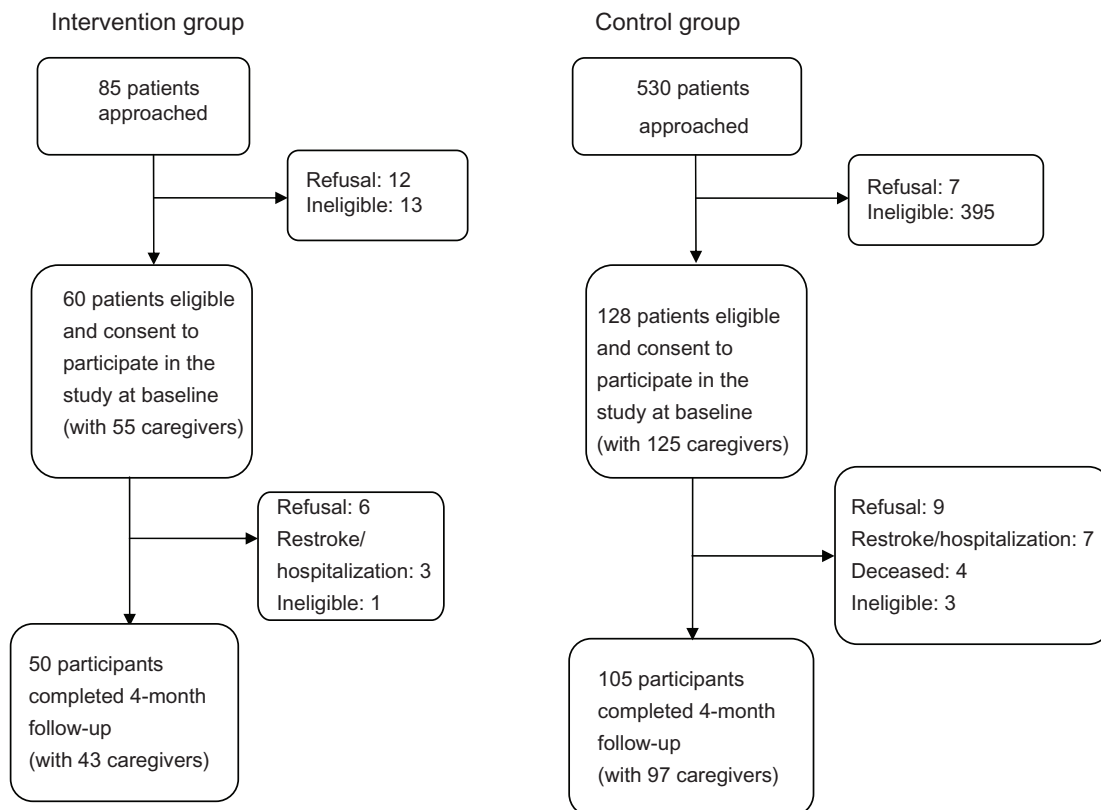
Intervention group

85 patients approached

Refusal: 12
Ineligible: 13

60 patients eligible and consent to participate in the study at baseline (with 55 caregivers)

Refusal: 6
Restroke/ hospitalization: 3
Ineligible: 1

50 participants completed 4-month follow-up (with 43 caregivers)

Control group

530 patients approached

Refusal: 7
Ineligible: 395

128 patients eligible and consent to participate in the study at baseline (with 125 caregivers)

Refusal: 9
Restroke/hospitalization: 7
Deceased: 4
Ineligible: 3

105 participants completed 4-month follow-up (with 97 caregivers)